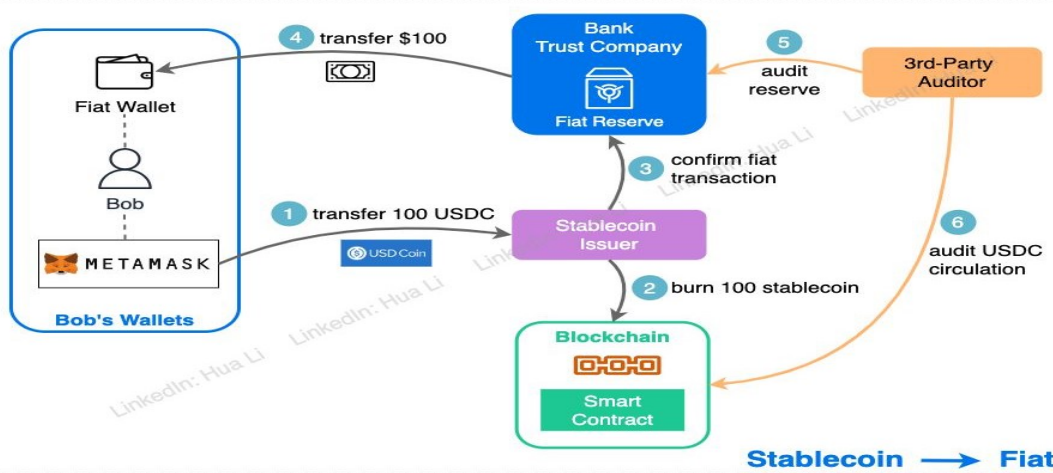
4 transfer $100

Bank Trust Company

Fiat Reserve

5 audit reserve

3rd-Party Auditor

Fiat Wallet

Bob

METAMASK

Bob's Wallets

1 transfer 100 USDC

USD Coin

3 confirm fiat transaction

Stablecoin Issuer

6 audit USDC circulation

2 burn 100 stablecoin

Blockchain

Smart Contract

LinkedIn: Hua Li

LinkedIn: Hua Li

LinkedIn: Hua Li

LinkedIn: Hua Li

LinkedIn: Hua Li

Stablecoin → Fiat